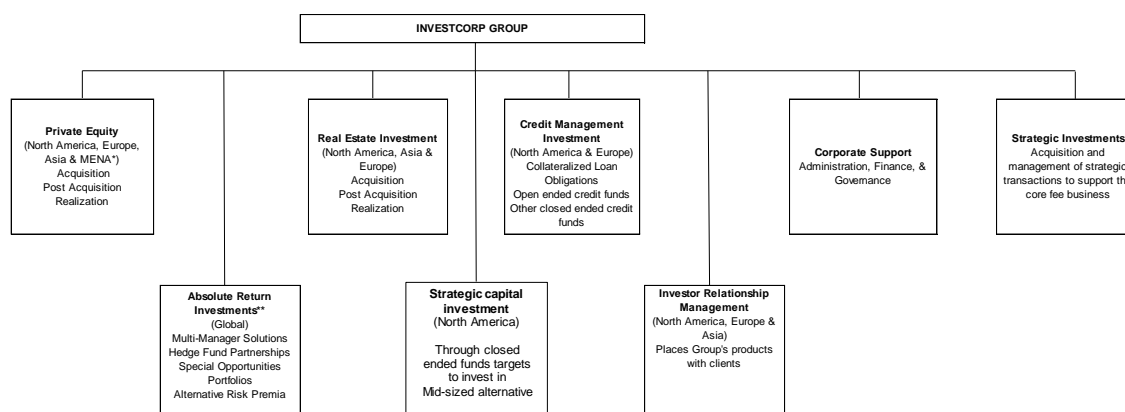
INVESTCORP GROUP

Private Equity
(North America, Europe, Asia & MENA*)
Acquisition
Post Acquisition
Realization

Real Estate Investment
(North America, Asia & Europe)
Acquisition
Post Acquisition
Realization

Credit Management Investment
(North America & Europe)
Collateralized Loan Obligations
Open ended credit funds
Other closed ended credit funds

Corporate Support
Administration, Finance, & Governance

Strategic Investments
Acquisition and management of strategic transactions to support th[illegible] core fee business

Absolute Return Investments**
(Global)
Multi-Manager Solutions
Hedge Fund Partnerships
Special Opportunities Portfolios
Alternative Risk Premia

Strategic capital investment
(North America)

Through closed ended funds targets to invest in Mid-sized alternative

Investor Relationship Management
(North America, Europe & Asia)
Places Group's products with clients